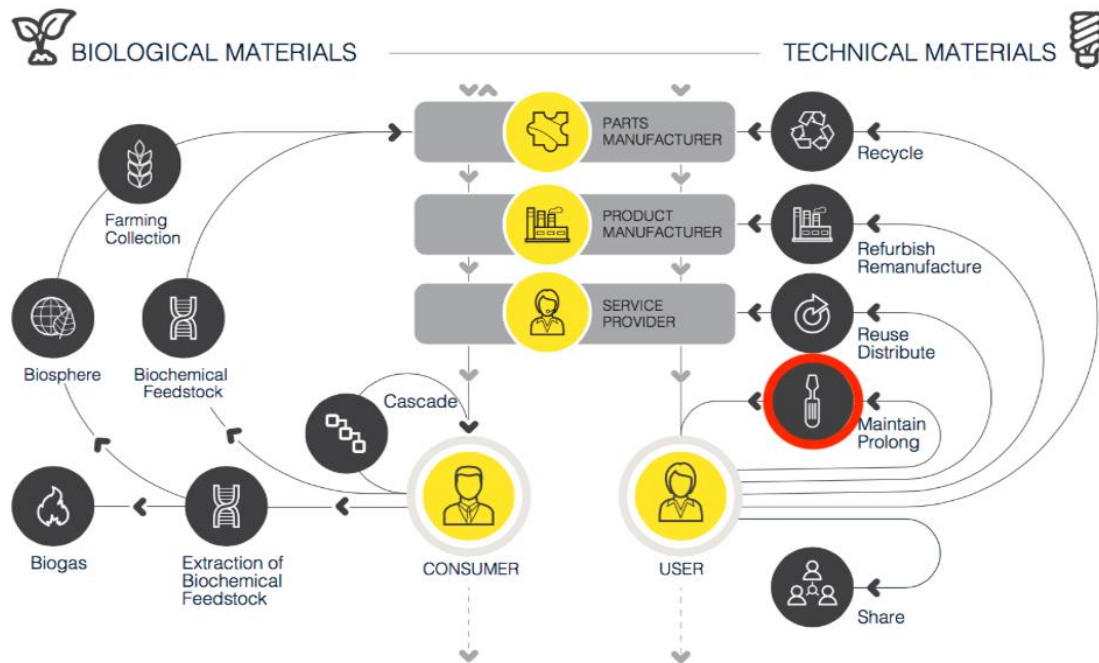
BIOLOGICAL MATERIALS

TECHNICAL MATERIALS

PARTS MANUFACTURER

PRODUCT MANUFACTURER

SERVICE PROVIDER

Recycle

Refurbish Remanufacture

Reuse Distribute

Maintain Prolong

Share

Farming Collection

Biosphere

Biochemical Feedstock

Cascade

Biogas

Extraction of Biochemical Feedstock

CONSUMER

USER